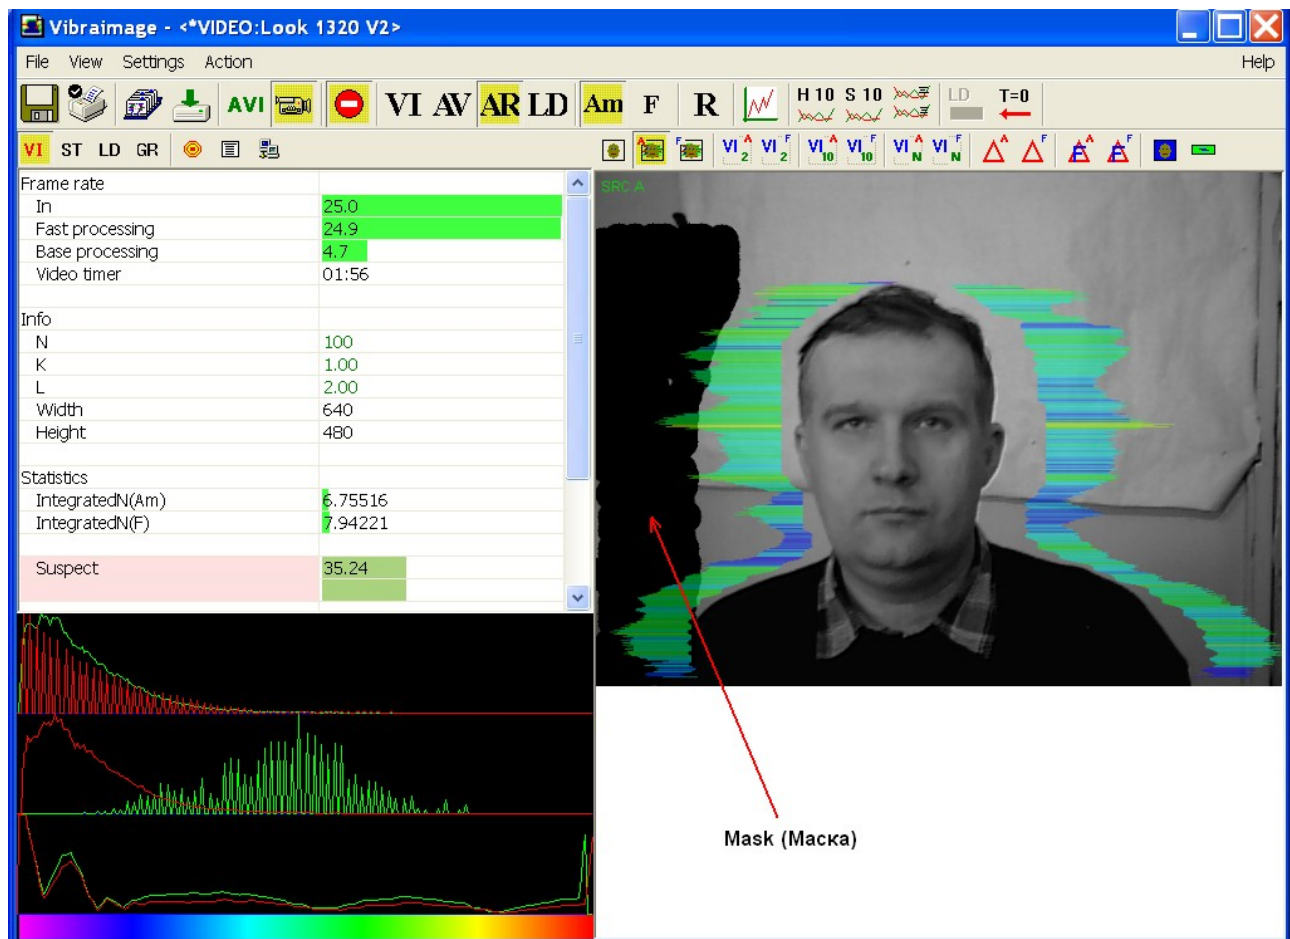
Vibraimage - <*VIDEO:Look 1320 V2>

File View Settings Action Help

AVI VI AV AR LD Am F R H 10 S 10 LD T=0

VI ST LD GR

| Frame rate | |
|---|---|
| In | 25.0 |
| Fast processing | 24.9 |
| Base processing | 4.7 |
| Video timer | 01:56 |
| Info | |
| N | 100 |
| K | 1.00 |
| L | 2.00 |
| Width | 640 |
| Height | 480 |
| Statistics | |
| IntegratedN(Am) | 6.75516 |
| IntegratedN(F) | 7.94221 |
| Suspect | 35.24 |

SRC A

Mask (Маска)